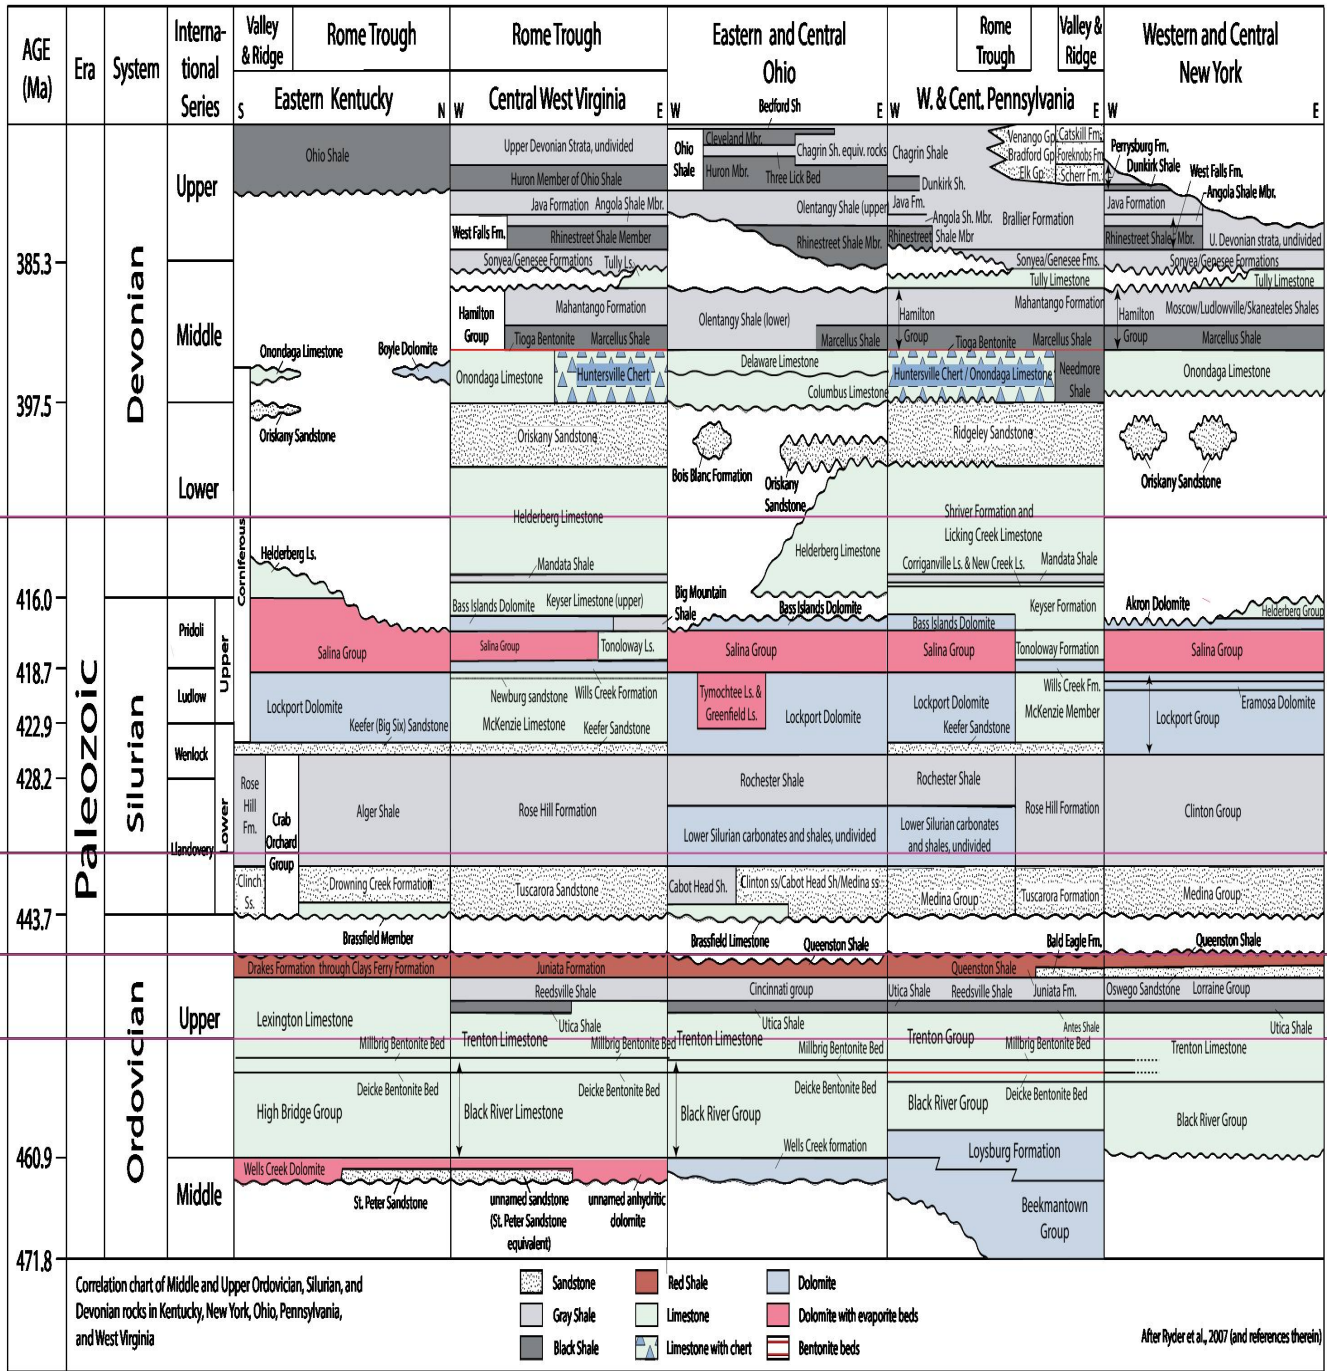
AGE (Ma) | Era | System | International Series | Valley & Ridge | Rome Trough | Rome Trough | Eastern and Central Ohio | Rome Trough | Valley & Ridge | Western and Central New York

S Eastern Kentucky N | W Central West Virginia E | W Bedford Sh E | W W. & Cent. Pennsylvania E | W E

Paleozoic

Devonian

Upper

Ohio Shale

Upper Devonian Strata, undivided
Huron Member of Ohio Shale
Java Formation Angola Shale Mbr.
West Falls Fm. Rhinestreet Shale Member
Sonyea/Genesee Formations Tully Ls.

Ohio Shale Cleveland Mbr. Huron Mbr. Chagrin Sh. equiv. rocks Three Lick Bed
Olentangy Shale (upper)
Rhinestreet Shale Mbr.

Chagrin Shale Dunkirk Sh. Java Fm. Angola Sh. Mbr. Rhinestreet Shale Mbr Brallier Formation
Venango Gp. Bradford Gp. Elk Gp. Catskill Fm. Foreknobs Fm. Scherr Fm.
Sonyea/Genesee Fms. Tully Limestone

Perrysburg Fm. Dunkirk Shale West Falls Fm. Angola Shale Mbr. Java Formation Rhinestreet Shale Mbr. U. Devonian strata, undivided
Sonyea/Genesee Formations Tully Limestone

385.3

Middle

Onondaga Limestone Boyle Dolomite

Hamilton Group Mahantango Formation Tioga Bentonite Marcellus Shale
Onondaga Limestone Huntersville Chert

Olentangy Shale (lower) Marcellus Shale
Delaware Limestone Columbus Limestone

Hamilton Group Mahantango Formation Tioga Bentonite Marcellus Shale
Huntersville Chert / Onondaga Limestone Needmore Shale

Hamilton Group Moscow/Ludlowville/Skaneateles Shales Marcellus Shale
Onondaga Limestone

397.5

Lower

Oriskany Sandstone

Oriskany Sandstone

Bois Blanc Formation Oriskany Sandstone

Ridgeley Sandstone

Oriskany Sandstone

Corniferous

Helderberg Ls.

Helderberg Limestone
Mandata Shale
Bass Islands Dolomite Keyser Limestone (upper)

Helderberg Limestone
Big Mountain Shale Bass Islands Dolomite

Shriver Formation and Licking Creek Limestone
Corriganville Ls. & New Creek Ls. Mandata Shale
Keyser Formation
Bass Islands Dolomite

Akron Dolomite Helderberg Group

416.0

Silurian

Pridoli

Upper

Salina Group

Salina Group Tonoloway Ls.

Salina Group

Salina Group Tonoloway Formation

Salina Group

418.7

Ludlow

Lockport Dolomite Keefer (Big Six) Sandstone

Newburg sandstone Wills Creek Formation
McKenzie Limestone Keefer Sandstone

Tymochtee Ls. & Greenfield Ls. Lockport Dolomite

Lockport Dolomite Keefer Sandstone Wills Creek Fm. McKenzie Member

Lockport Group Eramosa Dolomite

422.9

Wenlock

428.2

Llandovery

Lower

Rose Hill Fm. Crab Orchard Group Alger Shale

Rose Hill Formation

Rochester Shale
Lower Silurian carbonates and shales, undivided

Rochester Shale
Lower Silurian carbonates and shales, undivided Rose Hill Formation

Clinton Group

Clinch Ss. Drowning Creek Formation

Tuscarora Sandstone

Cabot Head Sh. Clinton ss/Cabot Head Sh/Medina ss

Medina Group Tuscarora Formation

Medina Group

443.7

Brassfield Member

Brassfield Limestone Queenston Shale

Bald Eagle Fm.

Queenston Shale

Ordovician

Upper

Drakes Formation through Clays Ferry Formation

Juniata Formation
Reedsville Shale

Cincinnati group

Queenston Shale
Utica Shale Reedsville Shale Juniata Fm.

Oswego Sandstone Lorraine Group

Lexington Limestone Millbrig Bentonite Bed

Trenton Limestone Utica Shale Millbrig Bentonite Bed

Trenton Limestone Utica Shale Millbrig Bentonite Bed

Trenton Group Antes Shale Millbrig Bentonite Bed

Utica Shale Trenton Limestone

High Bridge Group Deicke Bentonite Bed

Black River Limestone Deicke Bentonite Bed

Black River Group Deicke Bentonite Bed Wells Creek formation

Black River Group Deicke Bentonite Bed
Loysburg Formation

Black River Group

460.9

Middle

Wells Creek Dolomite St. Peter Sandstone

unnamed sandstone (St. Peter Sandstone equivalent) unnamed anhydritic dolomite

Beekmantown Group

471.8

Correlation chart of Middle and Upper Ordovician, Silurian, and Devonian rocks in Kentucky, New York, Ohio, Pennsylvania, and West Virginia

Sandstone
Gray Shale
Black Shale
Red Shale
Limestone
Limestone with chert
Dolomite
Dolomite with evaporite beds
Bentonite beds

After Ryder et al., 2007 (and references therein)